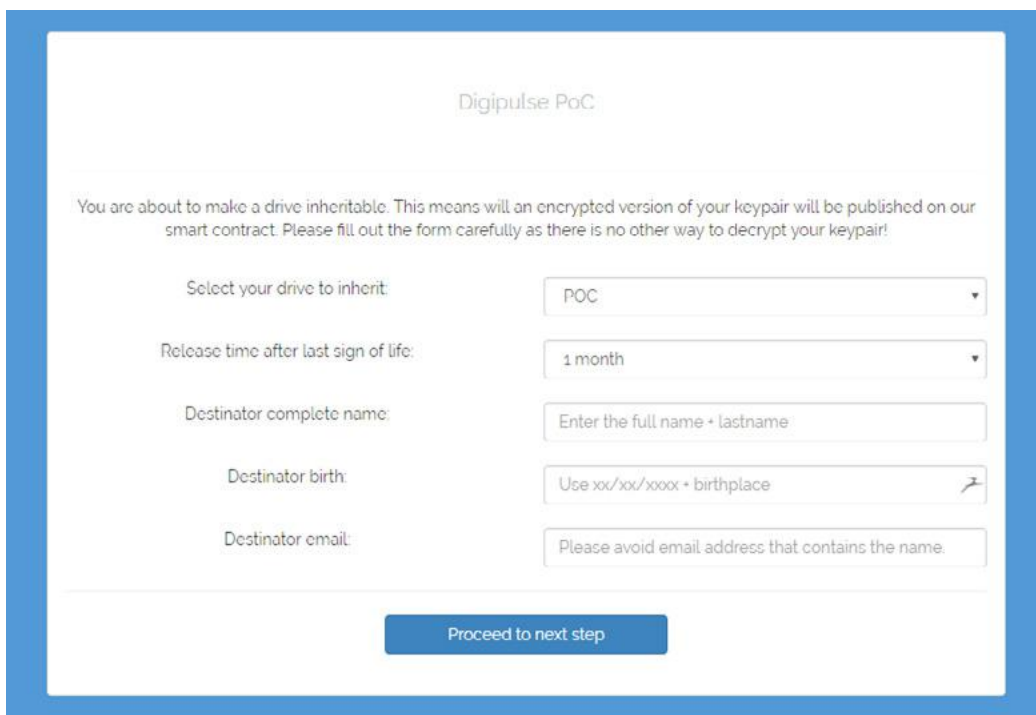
Digipulse PoC

You are about to make a drive inheritable. This means will an encrypted version of your keypair will be published on our smart contract. Please fill out the form carefully as there is no other way to decrypt your keypair!

Select your drive to inherit:
POC

Release time after last sign of life:
1 month

Destinator complete name:
Enter the full name + lastname

Destinator birth:
Use xx/xx/xxxx + birthplace

Destinator email:
Please avoid email address that contains the name.

Proceed to next step